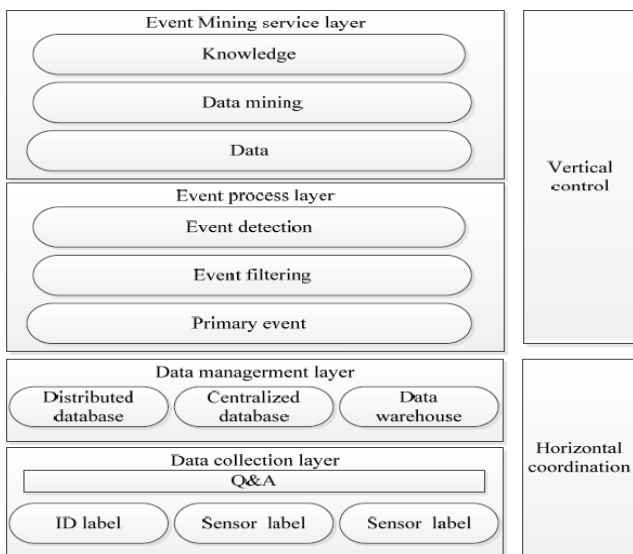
Event Mining service layer

Knowledge

Data mining

Data

Event process layer

Event detection

Event filtering

Primary event

Vertical control

Data managerment layer

Distributed database

Centralized database

Data warehouse

Data collection layer

Q&A

ID label

Sensor label

Sensor label

Horizontal coordination